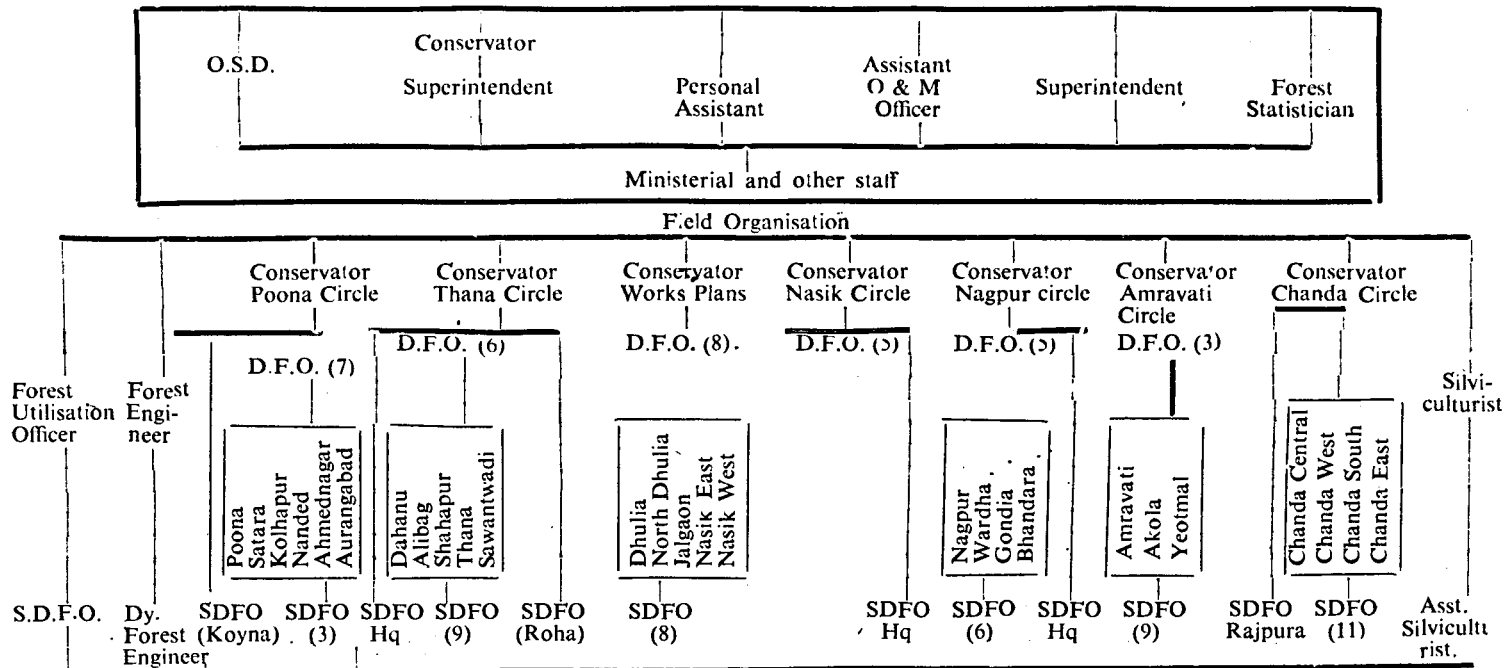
O.S.D.

Conservator

Superintendent

Personal Assistant

Assistant O & M Officer

Superintendent

Forest Statistician

Ministerial and other staff

Field Organisation

Conservator Poona Circle

Conservator Thana Circle

Conservator Works Plans

Conservator Nasik Circle

Conservator Nagpur circle

Conservator Amravati Circle

Conservator Chanda Circle

D.F.O. (7)

D.F.O. (6)

D.F.O. (8).

D.F.O. (5)

D.F.O. (5)

D.F.O. (3)

Forest Utilisation Officer

Forest Engineer

Poona Satara Kolhapur Nanded Ahmednagar Aurangabad

Dahanu Alibag Shahapur Thana Sawantwadi

Dhulia North Dhulia Jalgaon Nasik East Nasik West

Nagpur Wardha Gondia Bhandara

Amravati Akola Yeotmal

Chanda Central Chanda West Chanda South Chanda East

Silviculturist

S.D.F.O.

Dy. Forest Engineer

SDFO (Koyna)

SDFO (3)

SDFO Hq

SDFO (9)

SDFO (Roha)

SDFO (8)

SDFO Hq

SDFO (6)

SDFO Hq

SDFO (9)

SDFO Rajpura

SDFO (11)

Asst. Silviculturist.